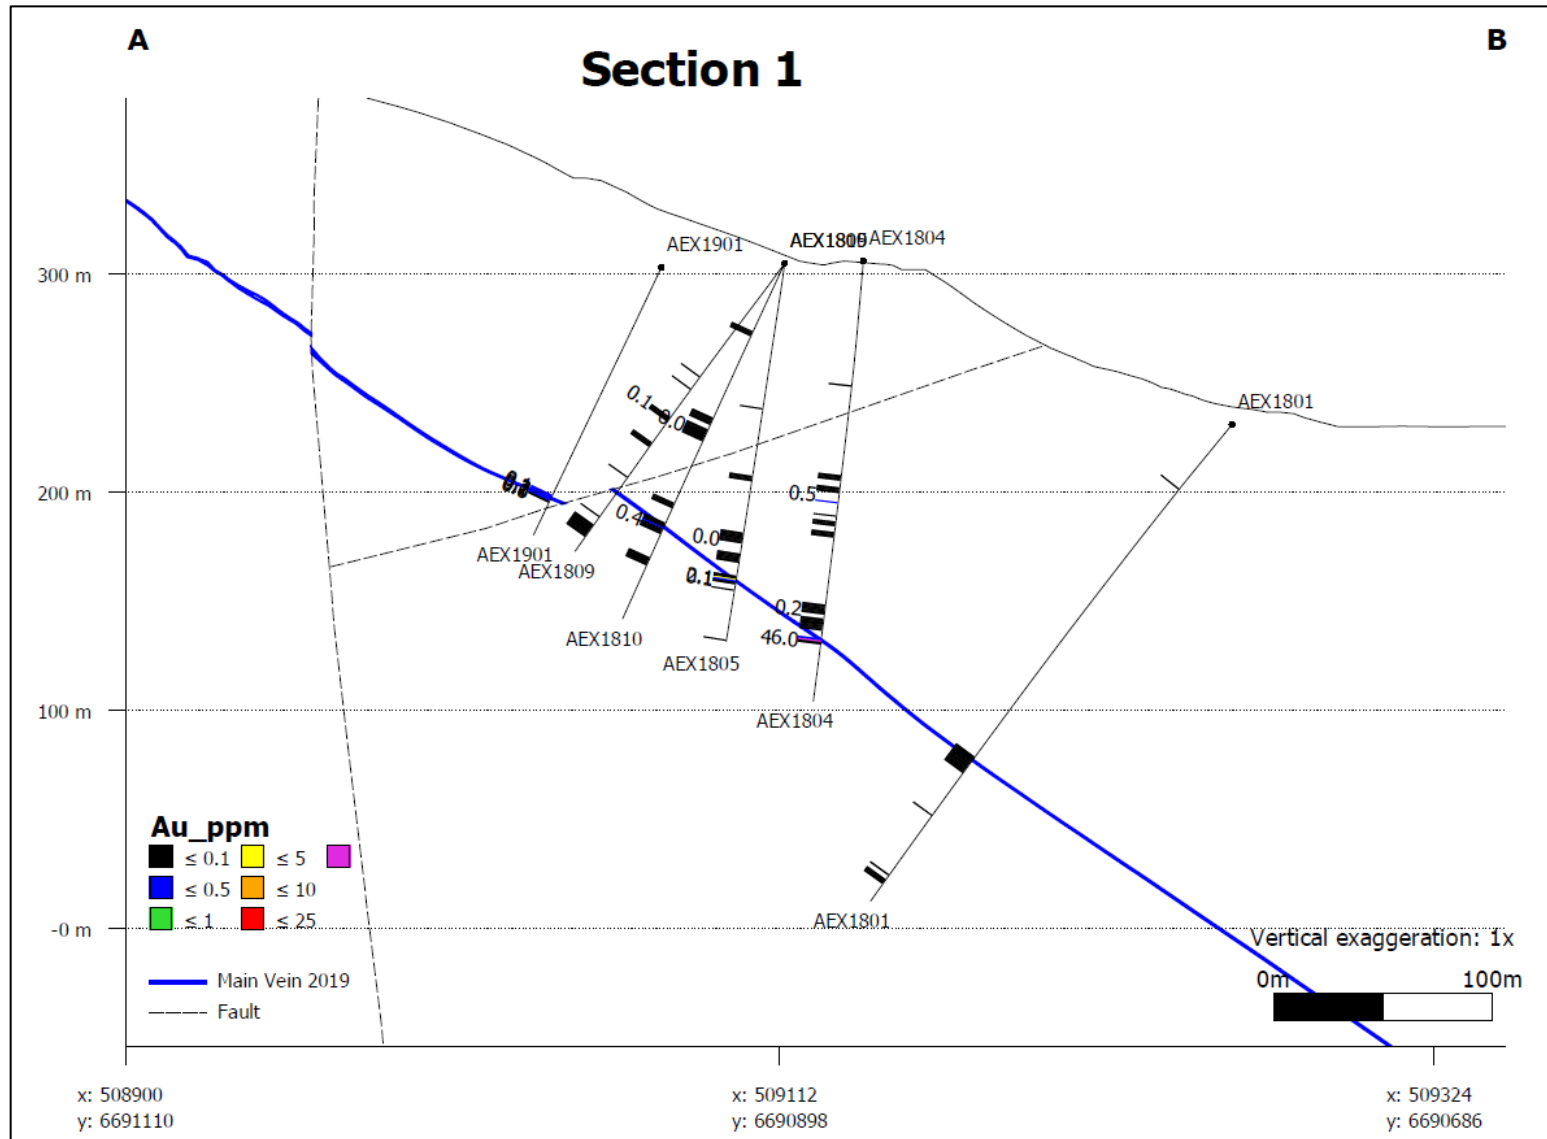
A

Section 1

B

AEX1901

AEX1809

AEX1810

AEX1804

AEX1801

300 m

200 m

100 m

-0 m

0.1

0.0

0.1

0.4

0.5

0.0

0.1

0.2

46.0

AEX1901

AEX1809

AEX1810

AEX1805

AEX1804

AEX1801

Au_ppm

$\leq 0.1$

$\leq 5$

$\leq 0.5$

$\leq 10$

$\leq 1$

$\leq 25$

Main Vein 2019

Fault

Vertical exaggeration: 1x

0m

100m

x: 508900
y: 6691110

x: 509112
y: 6690898

x: 509324
y: 6690686